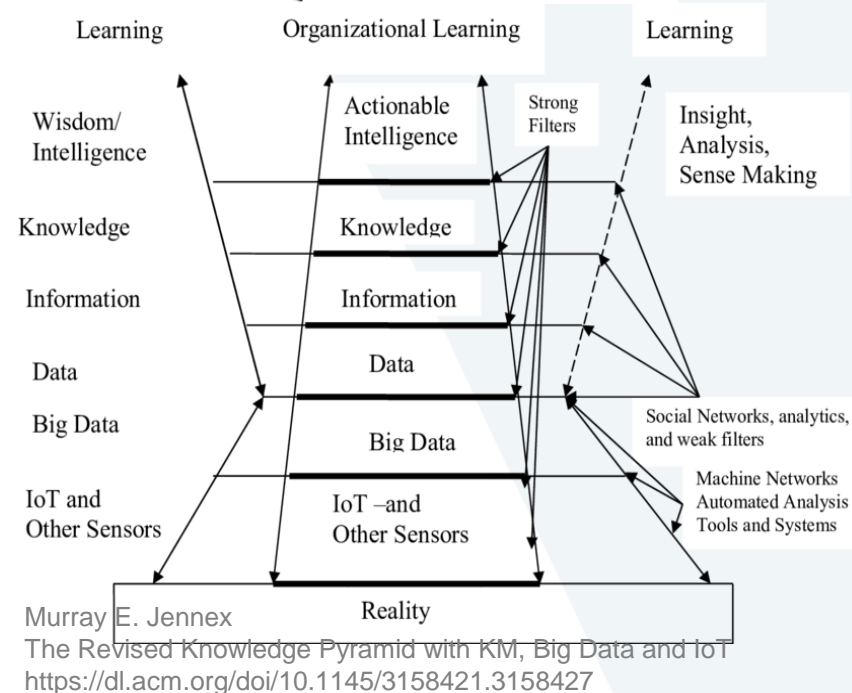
Learning

Organizational Learning

Learning

Wisdom/ Intelligence

Knowledge

Information

Data

Big Data

IoT and Other Sensors

Actionable Intelligence

Strong Filters

Knowledge

Information

Data

Big Data

IoT –and Other Sensors

Reality

Insight, Analysis, Sense Making

Social Networks, analytics, and weak filters

Machine Networks Automated Analysis Tools and Systems

Murray E. Jennex
The Revised Knowledge Pyramid with KM, Big Data and IoT
https://dl.acm.org/doi/10.1145/3158421.3158427